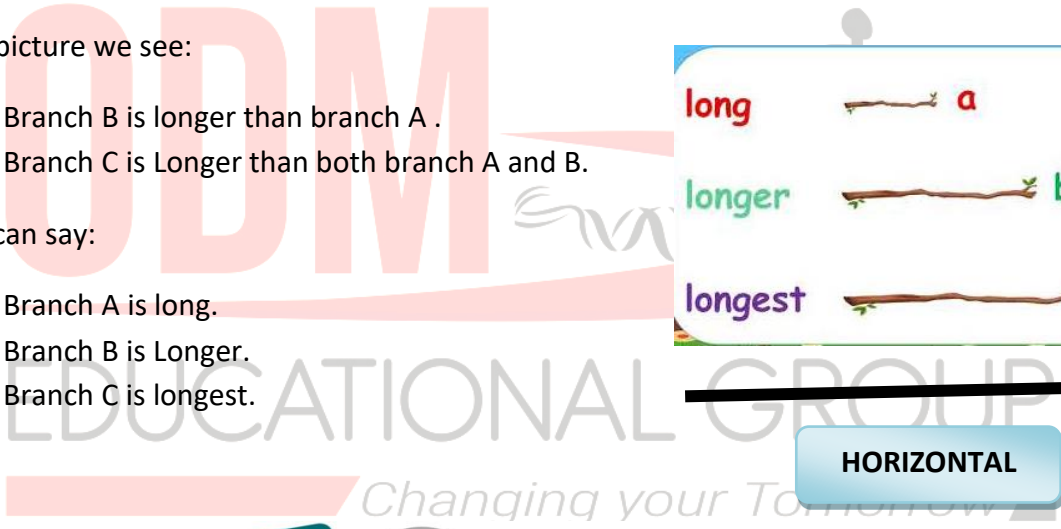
picture we see:

Branch B is longer than branch A .

Branch C is Longer than both branch A and B.

can say:

Branch A is long.

Branch B is Longer.

Branch C is longest.

long a

longer b

longest

HORIZONTAL

ODM EDUCATIONAL GROUP

Changing your Tomorrow